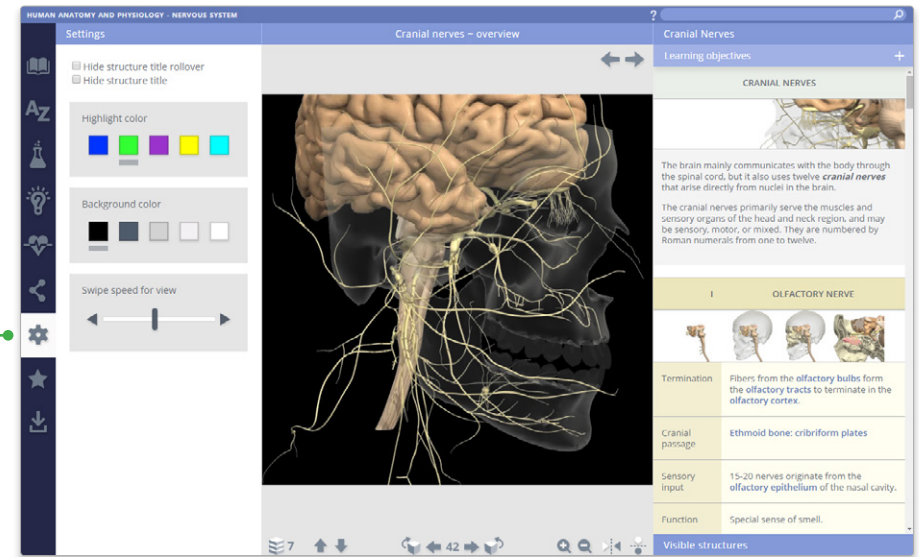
HUMAN ANATOMY AND PHYSIOLOGY - NERVOUS SYSTEM

?

Settings

Hide structure title rollover
Hide structure title

Highlight color

Background color

Swipe speed for view

Cranial nerves – overview

7

42

Cranial Nerves

Learning objectives

+

CRANIAL NERVES

The brain mainly communicates with the body through the spinal cord, but it also uses twelve ***cranial nerves*** that arise directly from nuclei in the brain.

The cranial nerves primarily serve the muscles and sensory organs of the head and neck region, and may be sensory, motor, or mixed. They are numbered by Roman numerals from one to twelve.

| I | OLFACTORY NERVE |
|---|---|
| Termination | Fibers from the olfactory bulbs form the olfactory tracts to terminate in the olfactory cortex. |
| Cranial passage | Ethmoid bone: cribriform plates |
| Sensory input | 15-20 nerves originate from the olfactory epithelium of the nasal cavity. |
| Function | Special sense of smell. |

Visible structures